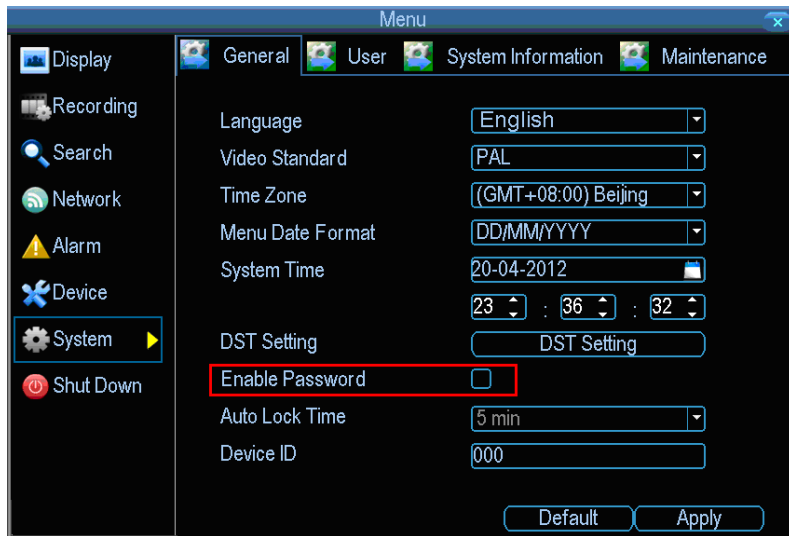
Menu

Display
Recording
Search
Network
Alarm
Device
System
Shut Down

General User System Information Maintenance

Language English
Video Standard PAL
Time Zone (GMT+08:00) Beijing
Menu Date Format DD/MM/YYYY
System Time 20-04-2012
23 : 36 : 32
DST Setting DST Setting
Enable Password
Auto Lock Time 5 min
Device ID 000

Default Apply